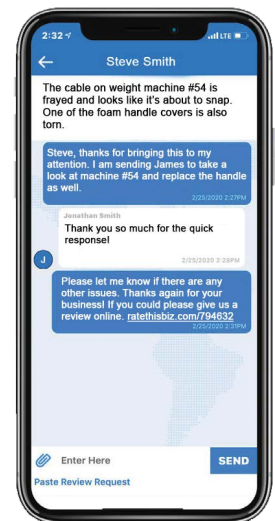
2:32
LTE
Steve Smith

The cable on weight machine #54 is frayed and looks like it's about to snap. One of the foam handle covers is also torn.

Steve, thanks for bringing this to my attention. I am sending James to take a look at machine #54 and replace the handle as well.
2/25/2020 2:27PM

Jonathan Smith
Thank you so much for the quick response!
2/25/2020 2:28PM

J

Please let me know if there are any other issues. Thanks again for your business! If you could please give us a review online. ratethisbiz.com/794632
2/25/2020 2:28PM

Enter Here
SEND
Paste Review Request